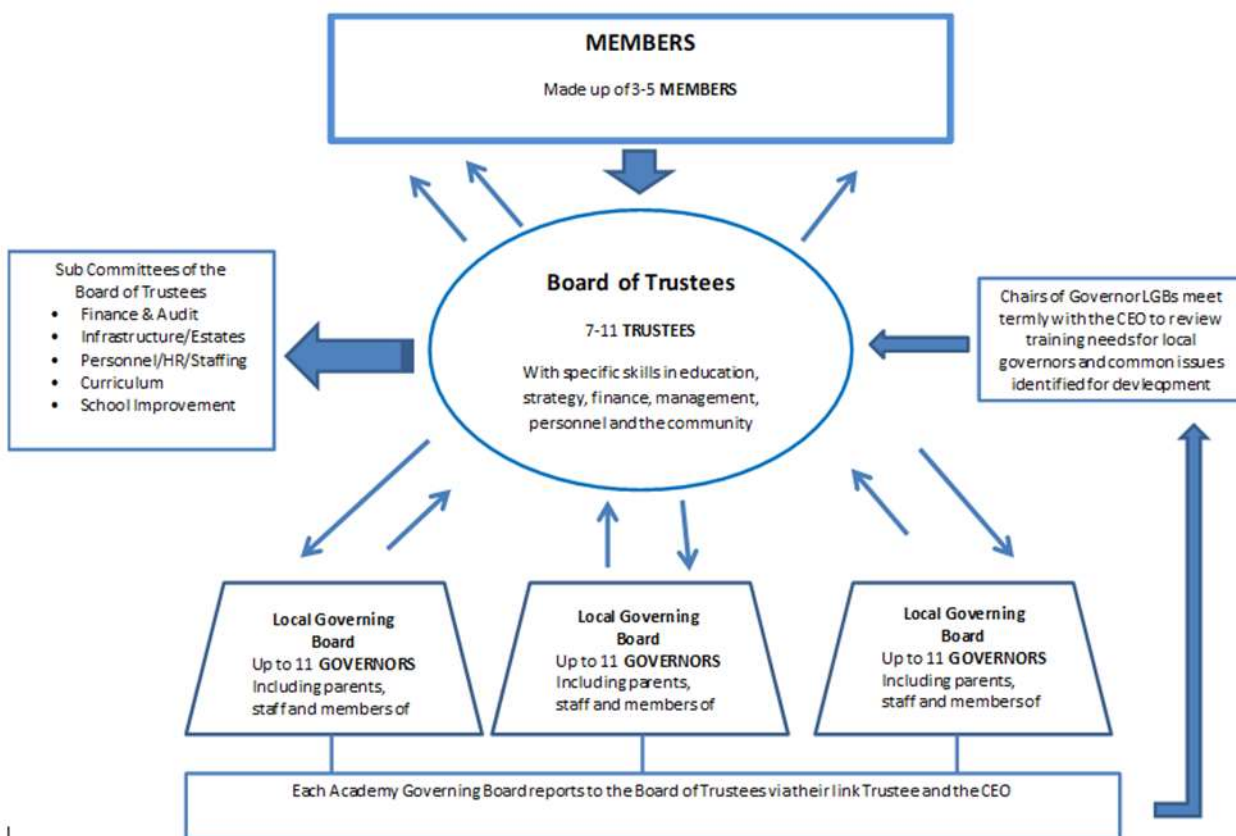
MEMBERS

Made up of 3-5 MEMBERS

Sub Committees of the Board of Trustees
- Finance & Audit
- Infrastructure/Estates
- Personnel/HR/Staffing
- Curriculum
- School Improvement

Board of Trustees

7-11 TRUSTEES

With specific skills in education, strategy, finance, management, personnel and the community

Chairs of Governor LGBs meet termly with the CEO to review training needs for local governors and common issues identified for devleopment

Local Governing Board
Up to 11 GOVERNORS
Including parents, staff and members of

Local Governing Board
Up to 11 GOVERNORS
Including parents, staff and members of

Local Governing Board
Up to 11 GOVERNORS
Including parents, staff and members of

Each Academy Governing Board reports to the Board of Trustees via their link Trustee and the CEO